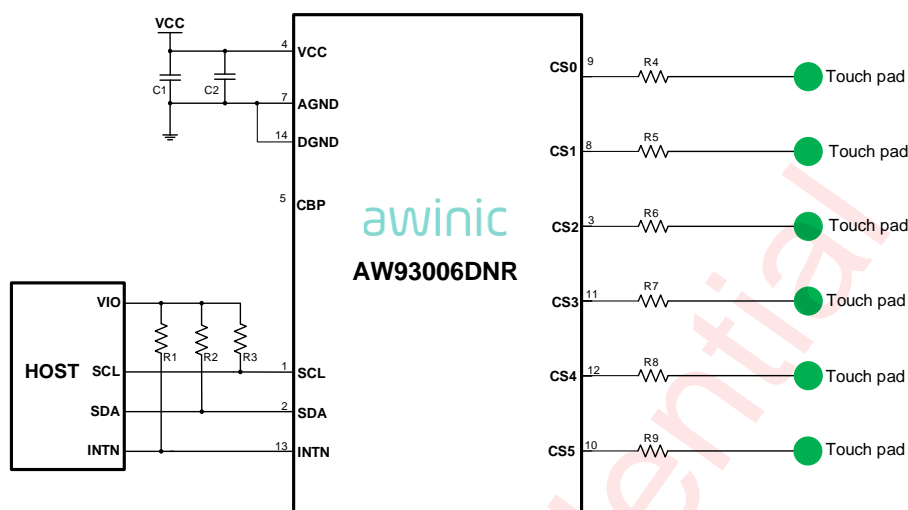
VCC
C1
C2
4 VCC
7 AGND
14 DGND
5 CBP
awinic
AW93006DNR
HOST
VIO
SCL
SDA
INTN
R1
R2
R3
1 SCL
2 SDA
13 INTN
CS0 9 R4 Touch pad
CS1 8 R5 Touch pad
CS2 3 R6 Touch pad
CS3 11 R7 Touch pad
CS4 12 R8 Touch pad
CS5 10 R9 Touch pad
ential